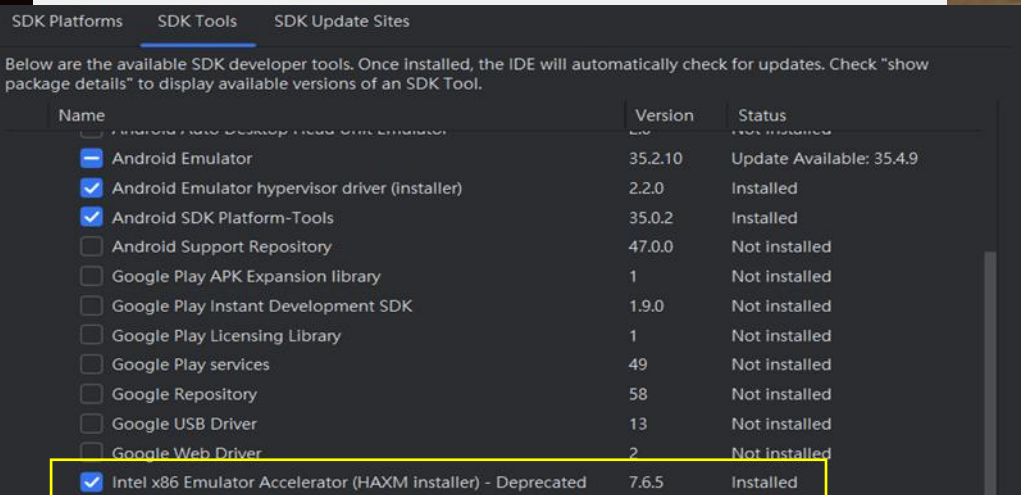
SDK Platforms SDK Tools SDK Update Sites

Below are the available SDK developer tools. Once installed, the IDE will automatically check for updates. Check "show package details" to display available versions of an SDK Tool.

| Name | Version | Status |
|---|---|---|
| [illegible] | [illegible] | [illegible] |
| Android Emulator | 35.2.10 | Update Available: 35.4.9 |
| Android Emulator hypervisor driver (installer) | 2.2.0 | Installed |
| Android SDK Platform-Tools | 35.0.2 | Installed |
| Android Support Repository | 47.0.0 | Not installed |
| Google Play APK Expansion library | 1 | Not installed |
| Google Play Instant Development SDK | 1.9.0 | Not installed |
| Google Play Licensing Library | 1 | Not installed |
| Google Play services | 49 | Not installed |
| Google Repository | 58 | Not installed |
| Google USB Driver | 13 | Not installed |
| Google Web Driver | 2 | Not installed |
| Intel x86 Emulator Accelerator (HAXM installer) - Deprecated | 7.6.5 | Installed |